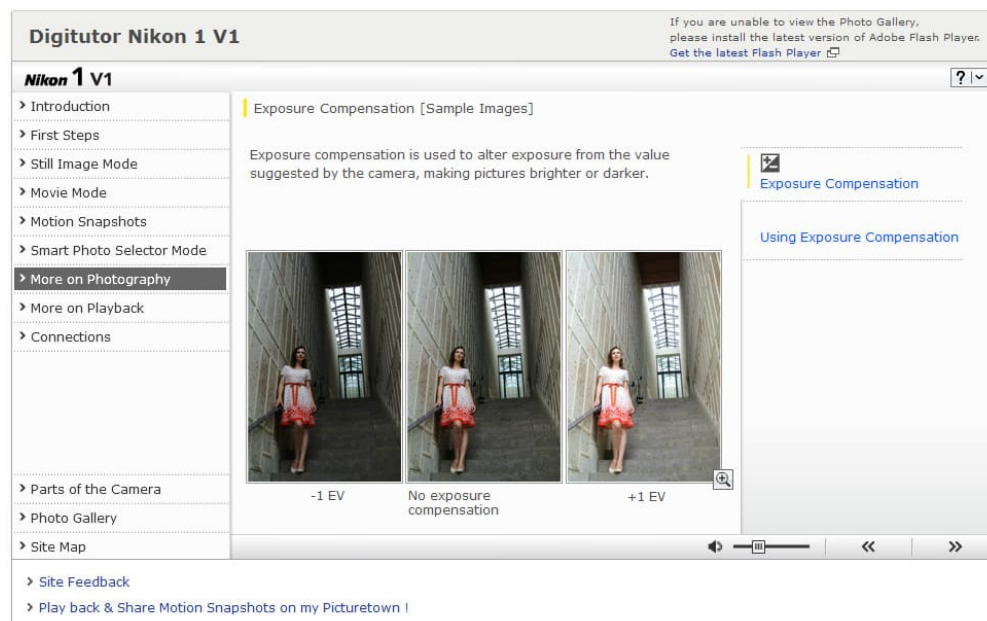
Digitutor Nikon 1 V1

If you are unable to view the Photo Gallery, please install the latest version of Adobe Flash Player.
Get the latest Flash Player

Nikon 1 V1

?

> Introduction
> First Steps
> Still Image Mode
> Movie Mode
> Motion Snapshots
> Smart Photo Selector Mode
> More on Photography
> More on Playback
> Connections

Exposure Compensation [Sample Images]

Exposure compensation is used to alter exposure from the value suggested by the camera, making pictures brighter or darker.

Exposure Compensation

Using Exposure Compensation

-1 EV

No exposure compensation

+1 EV

> Parts of the Camera
> Photo Gallery
> Site Map

«

»

> Site Feedback
> Play back & Share Motion Snapshots on my Picturetown !